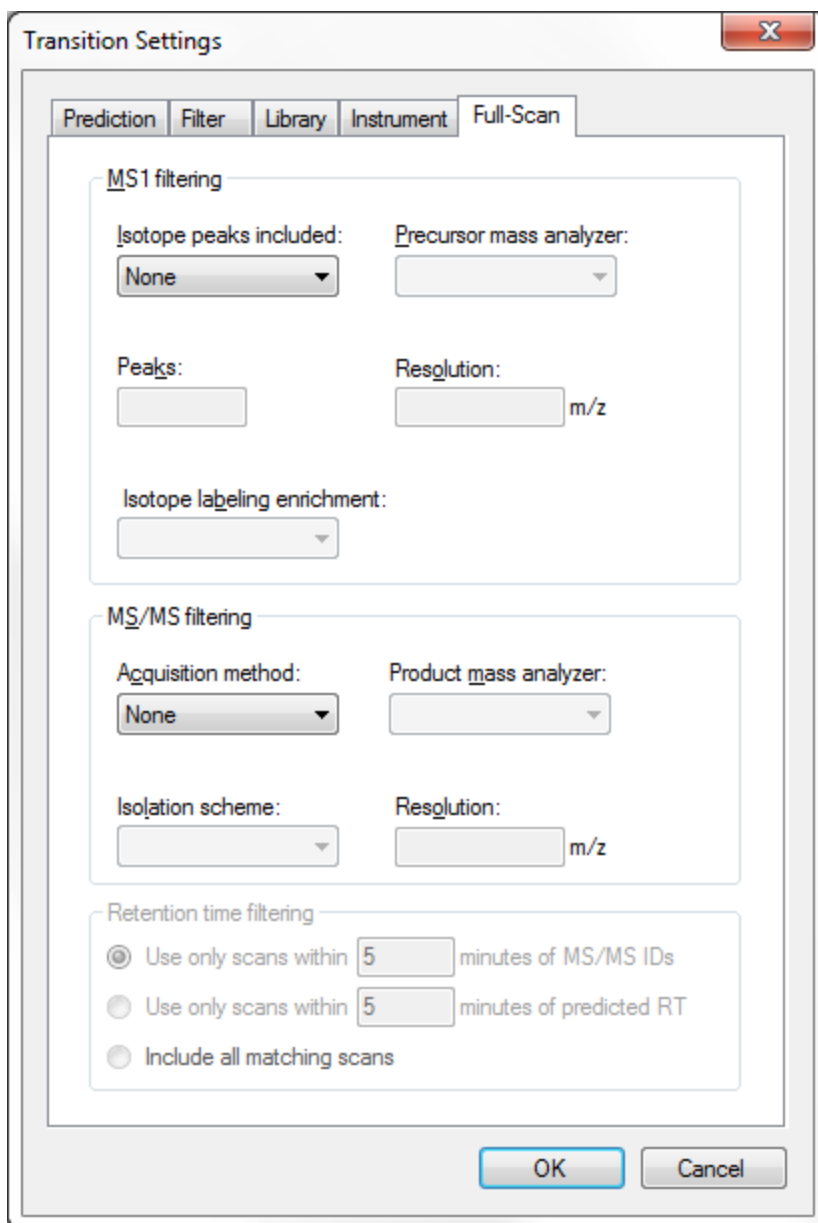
Transition Settings

Prediction | Filter | Library | Instrument | Full-Scan

MS1 filtering

Isotope peaks included:
None

Precursor mass analyzer:

Peaks:

Resolution:
m/z

Isotope labeling enrichment:

MS/MS filtering

Acquisition method:
None

Product mass analyzer:

Isolation scheme:

Resolution:
m/z

Retention time filtering

Use only scans within 5 minutes of MS/MS IDs

Use only scans within 5 minutes of predicted RT

Include all matching scans

OK
Cancel